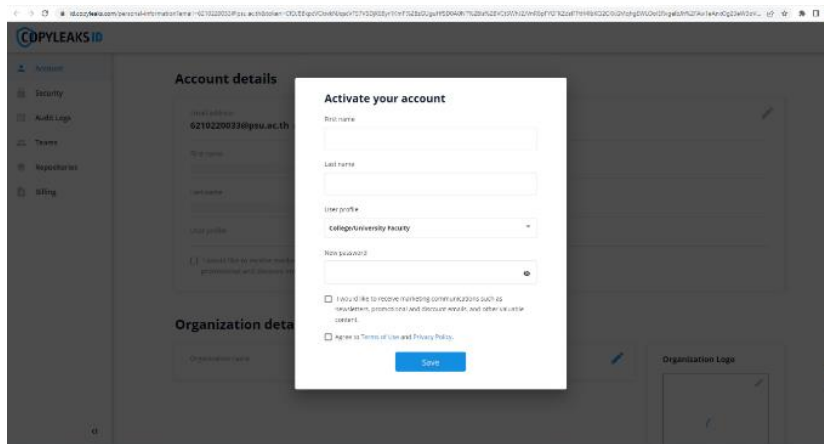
id.copyleaks.com/personal-information?email=6210220033@psu.ac.th&token=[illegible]

COPYLEAKS ID

Account
Security
Audit Logs
Teams
Repositories
Billing

Account details

Email address
6210220033@psu.ac.th

First name

Last name

User profile

I would like to receive marketing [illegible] promotional and discount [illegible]

Organization deta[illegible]

Organization name

Organization Logo

Activate your account

First name

Last name

User profile

College/University Faculty

New password

I would like to receive marketing communications such as newsletters, promotional and discount emails, and other valuable content.

Agree to Terms of Use and Privacy Policy.

Save